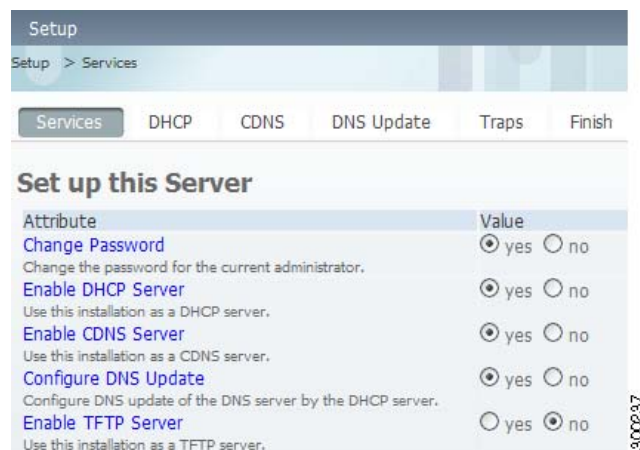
Setup

Setup > Services

Services DHCP CDNS DNS Update Traps Finish

Set up this Server

| Attribute | Value |
|---|---|
| Change Password<br>Change the password for the current administrator. | yes no |
| Enable DHCP Server<br>Use this installation as a DHCP server. | yes no |
| Enable CDNS Server<br>Use this installation as a CDNS server. | yes no |
| Configure DNS Update<br>Configure DNS update of the DNS server by the DHCP server. | yes no |
| Enable TFTP Server<br>Use this installation as a TFTP server. | yes no |

300837